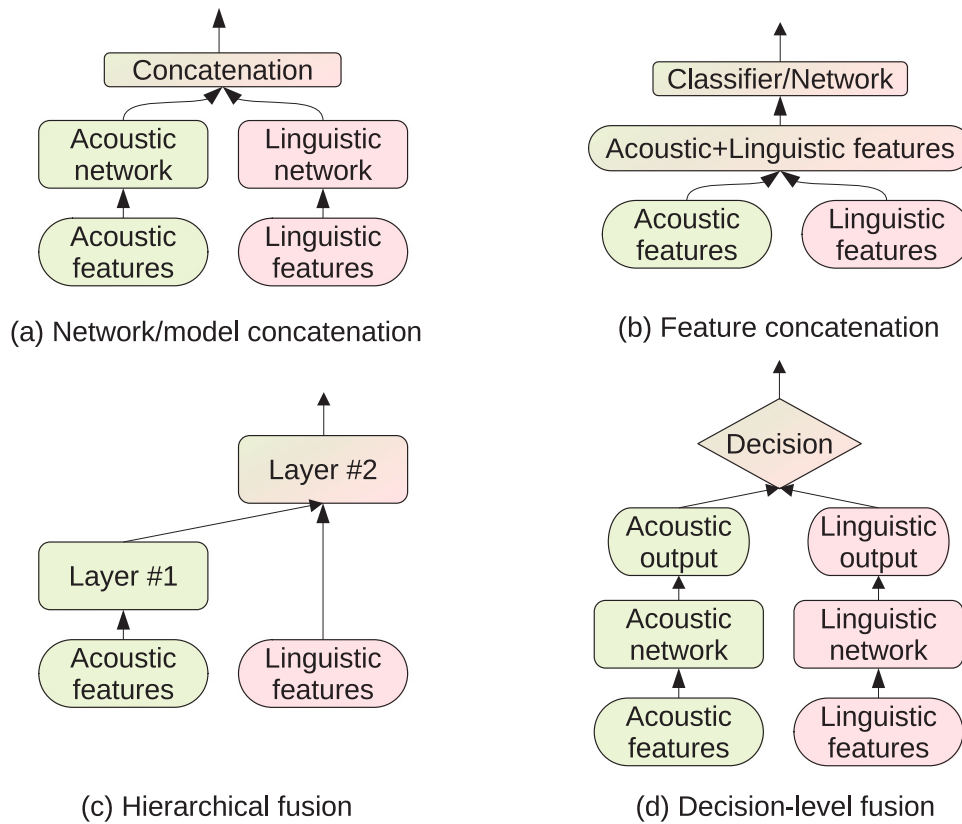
Concatenation

Acoustic network

Linguistic network

Acoustic features

Linguistic features

(a) Network/model concatenation

Classifier/Network

Acoustic+Linguistic features

Acoustic features

Linguistic features

(b) Feature concatenation

Layer #2

Layer #1

Acoustic features

Linguistic features

(c) Hierarchical fusion

Decision

Acoustic output

Linguistic output

Acoustic network

Linguistic network

Acoustic features

Linguistic features

(d) Decision-level fusion